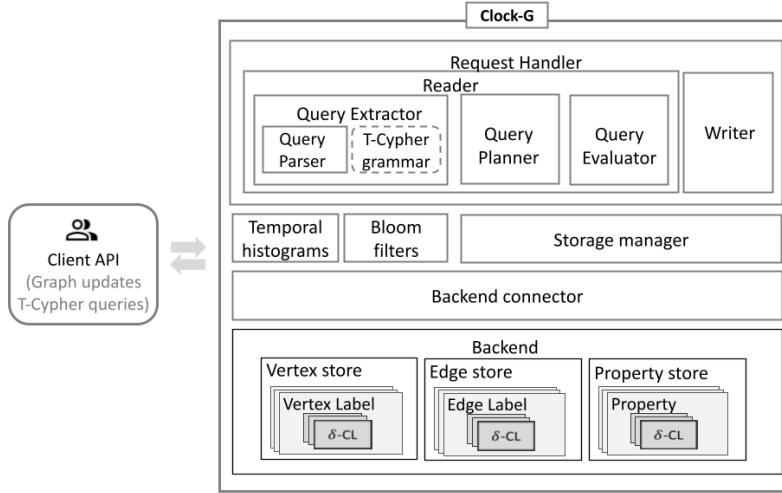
Clock-G

Request Handler

Reader

Query Extractor

Query Parser

T-Cypher grammar

Query Planner

Query Evaluator

Writer

Client API
(Graph updates
T-Cypher queries)

Temporal histograms

Bloom filters

Storage manager

Backend connector

Backend

Vertex store

Vertex Label

$\delta$-CL

Edge store

Edge Label

$\delta$-CL

Property store

Property

$\delta$-CL